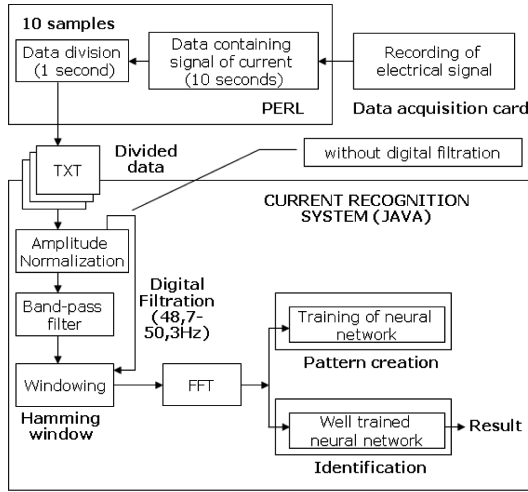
10 samples

Data division (1 second)

Data containing signal of current (10 seconds)

Recording of electrical signal

PERL

Data acquisition card

TXT

Divided data

without digital filtration

CURRENT RECOGNITION SYSTEM (JAVA)

Amplitude Normalization

Band-pass filter

Digital Filtration (48,7-50,3Hz)

Training of neural network

Pattern creation

Windowing

FFT

Hamming window

Well trained neural network

Result

Identification